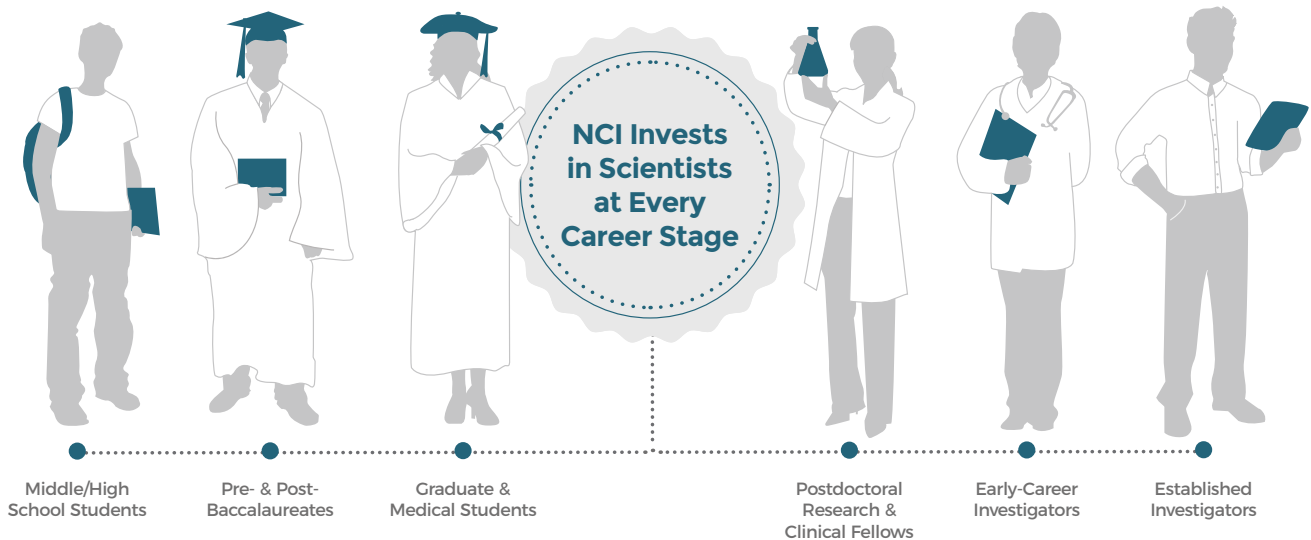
NCI Invests in Scientists at Every Career Stage

Middle/High School Students

Pre- & Post-Baccalaureates

Graduate & Medical Students

Postdoctoral Research & Clinical Fellows

Early-Career Investigators

Established Investigators